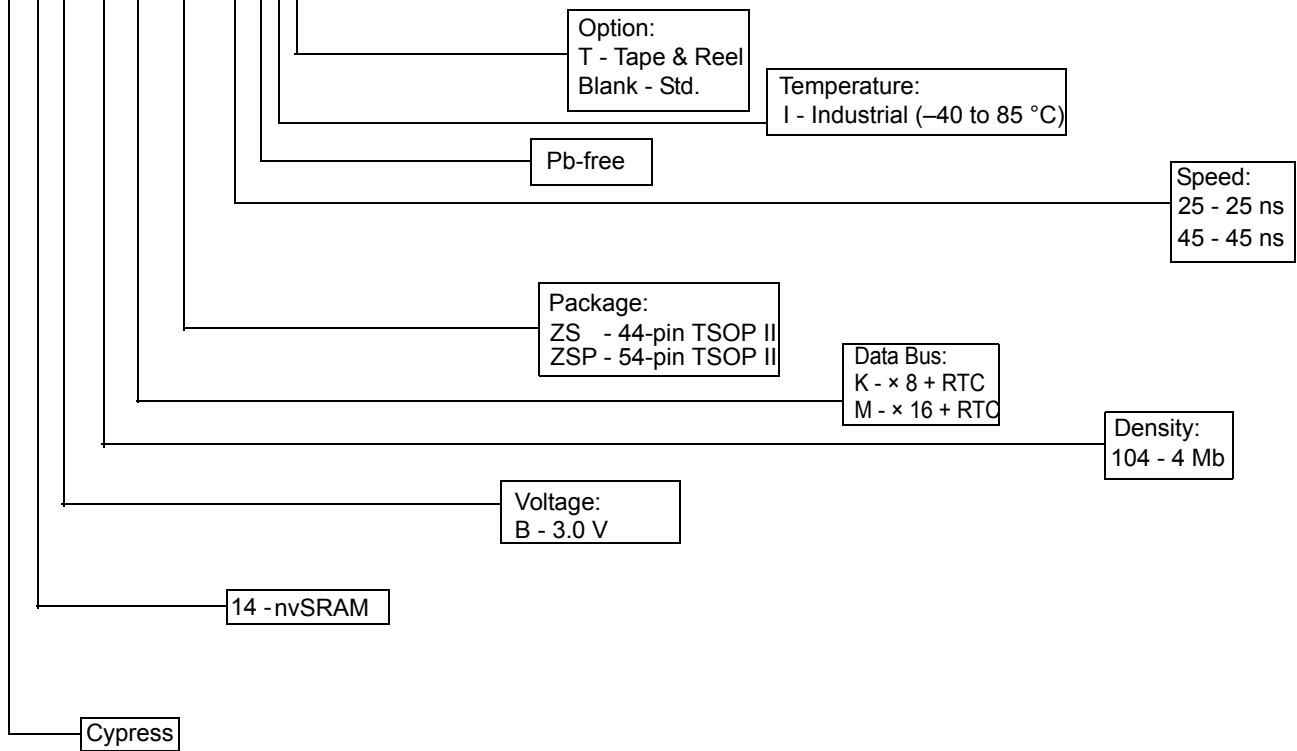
Option:
T - Tape & Reel
Blank - Std.

Temperature:
I - Industrial (–40 to 85 °C)

Pb-free

Speed:
25 - 25 ns
45 - 45 ns

Package:
ZS - 44-pin TSOP II
ZSP - 54-pin TSOP II

Data Bus:
K - × 8 + RTC
M - × 16 + RTC

Density:
104 - 4 Mb

Voltage:
B - 3.0 V

14 - nvSRAM

Cypress